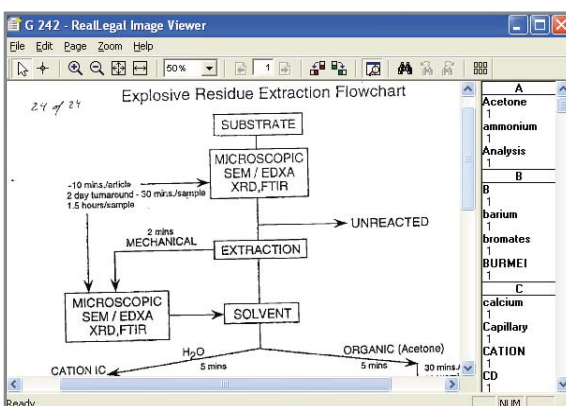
G 242 - RealLegal Image Viewer

File Edit Page Zoom Help

50%

1

24 of 24

Explosive Residue Extraction Flowchart

SUBSTRATE

MICROSCOPIC
SEM / EDXA
XRD,FTIR

~10 mins./article
2 day turnaround - 30 mins./sample
1.5 hours/sample

UNREACTED

2 mins
MECHANICAL

EXTRACTION

MICROSCOPIC
SEM / EDXA
XRD,FTIR

SOLVENT

$H_2O$

ORGANIC (Acetone)

CATION IC

5 mins

5 mins

30 mins./

A
Acetone
1
ammonium
1
Analysis
1
B
B
1
barium
1
bromates
1
BURMEI
1
C
calcium
1
Capillary
1
CATION
1
CD
1

Ready

NUM